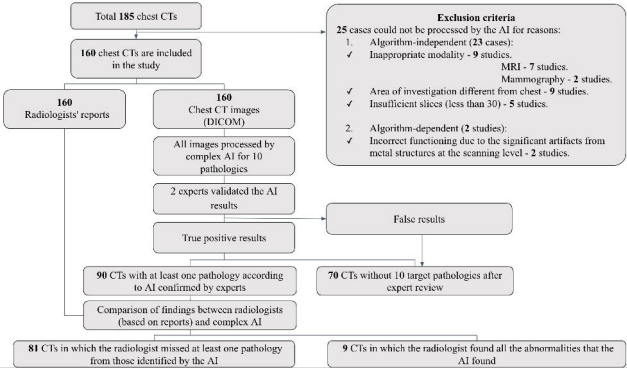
Total 185 chest CTs

Exclusion criteria
25 cases could not be processed by the AI for reasons:
1. Algorithm-independent (23 cases):
✓ Inappropriate modality - 9 studies.
MRI - 7 studies.
Mammography - 2 studies.
✓ Area of investigation different from chest - 9 studies.
✓ Insufficient slices (less than 30) - 5 studies.

2. Algorithm-dependent (2 studies):
✓ Incorrect functioning due to the significant artifacts from metal structures at the scanning level - 2 studies.

160 chest CTs are included in the study

160
Radiologists' reports

160
Chest CT images (DICOM)

All images processed by complex AI for 10 pathologies

2 experts validated the AI results

False results

True positive results

90 CTs with at least one pathology according to AI confirmed by experts

70 CTs without 10 target pathologies after expert review

Comparison of findings between radiologists (based on reports) and complex AI

81 CTs in which the radiologist missed at least one pathology from those identified by the AI

9 CTs in which the radiologist found all the abnormalities that the AI found